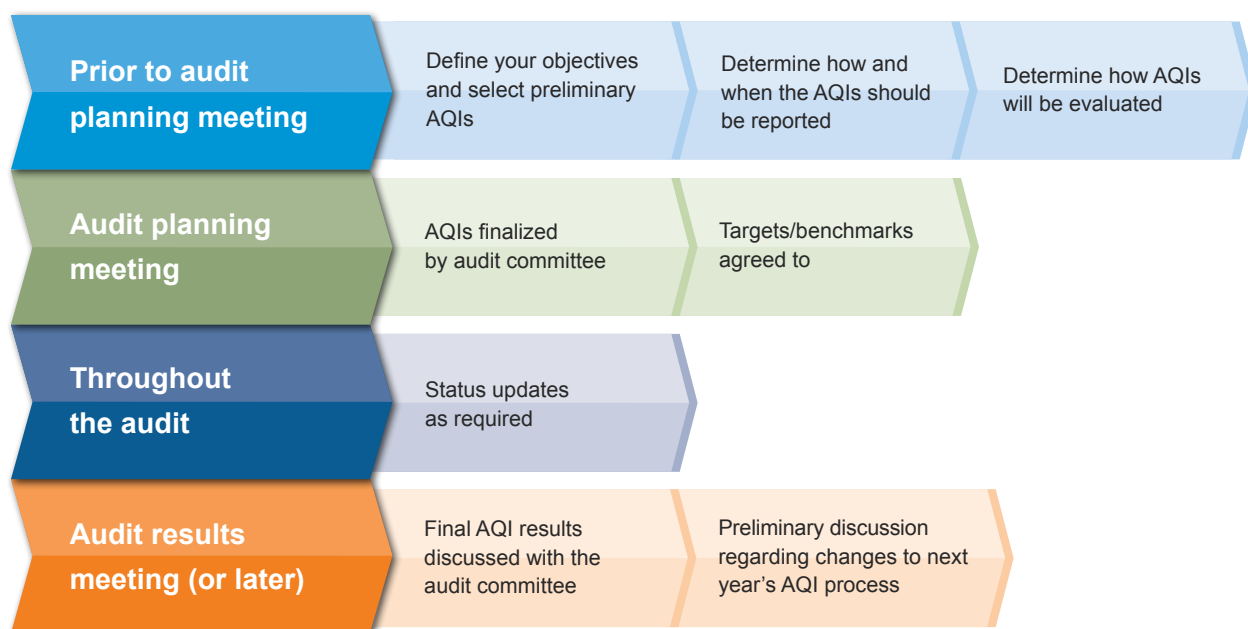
Prior to audit planning meeting

Define your objectives and select preliminary AQIs

Determine how and when the AQIs should be reported

Determine how AQIs will be evaluated

Audit planning meeting

AQIs finalized by audit committee

Targets/benchmarks agreed to

Throughout the audit

Status updates as required

Audit results meeting (or later)

Final AQI results discussed with the audit committee

Preliminary discussion regarding changes to next year’s AQI process